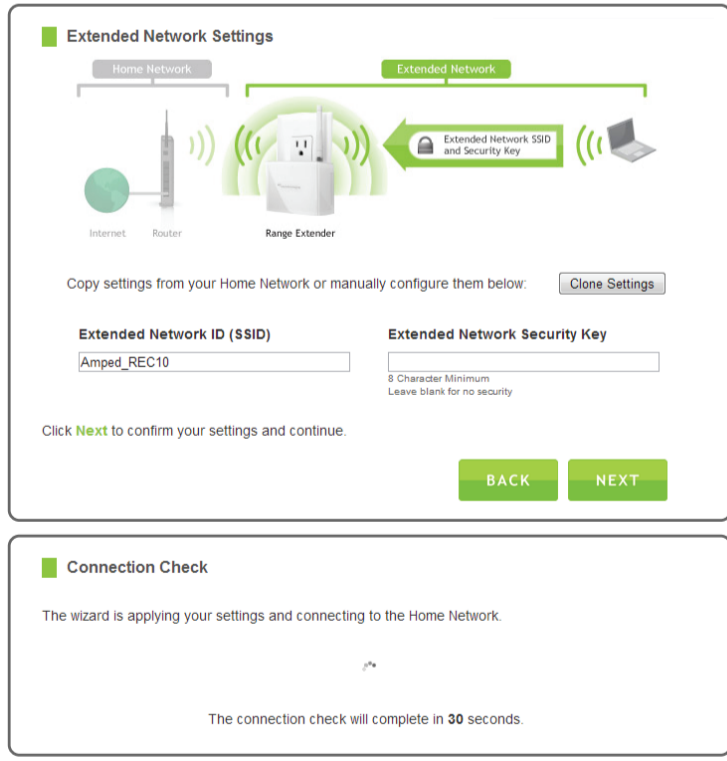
Extended Network Settings

Home Network

Extended Network

Extended Network SSID and Security Key

Internet

Router

Range Extender

Copy settings from your Home Network or manually configure them below:

Clone Settings

Extended Network ID (SSID)

Amped_REC10

Extended Network Security Key

8 Character Minimum
Leave blank for no security

Click Next to confirm your settings and continue.

BACK

NEXT

Connection Check

The wizard is applying your settings and connecting to the Home Network.

The connection check will complete in 30 seconds.